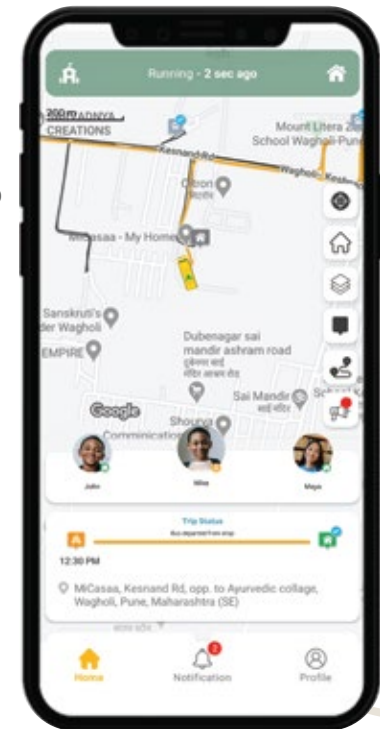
Running - 2 sec ago

200 m
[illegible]ADNYA CREATIONS
Kesnand Rd
Mount Litera Zee School Wagholi Pune
Wagholi
Ozoni
MiCasaa - My Home
Sanskruti's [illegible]der Wagholi
EMPIRE
Dubenagar sai mandir ashram road
Sai Mandir
Shourya Communication
Google

John
Mike
Maya

Trip Status
Bus departed from stop
12:30 PM
MiCasaa, Kesnand Rd, opp. to Ayurvedic collage, Wagholi, Pune, Maharashtra (SE)

Home
2
Notification
Profile